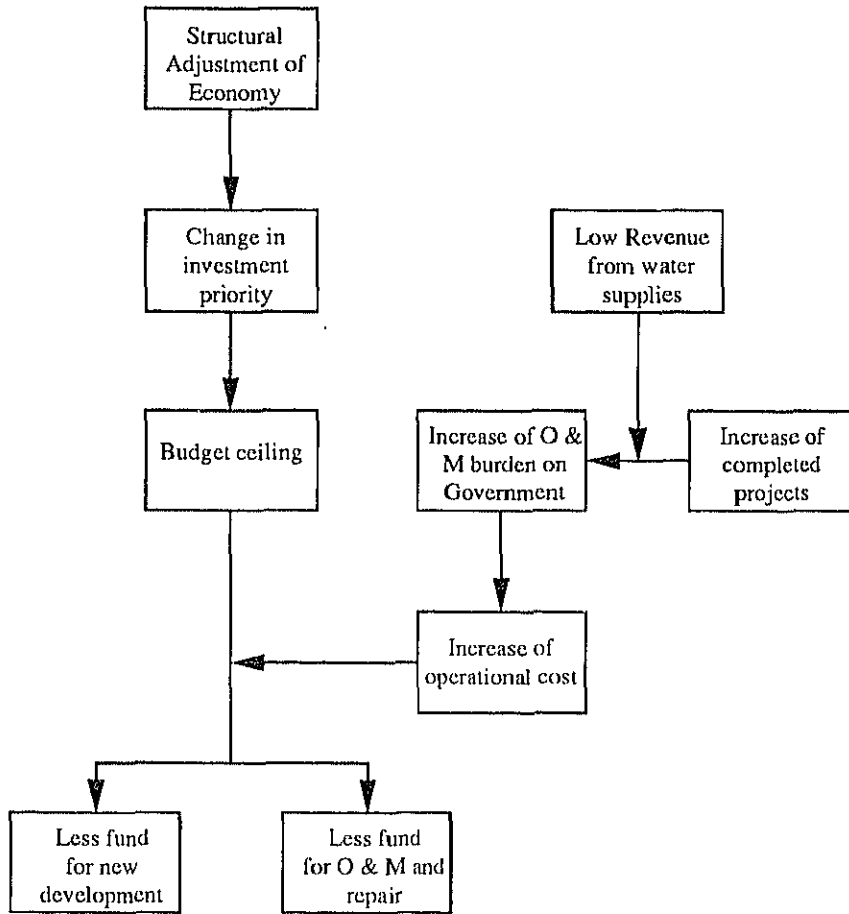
Structural Adjustment of Economy

Change in investment priority

Budget ceiling

Low Revenue from water supplies

Increase of O & M burden on Government

Increase of completed projects

Increase of operational cost

Less fund for new development

Less fund for O & M and repair